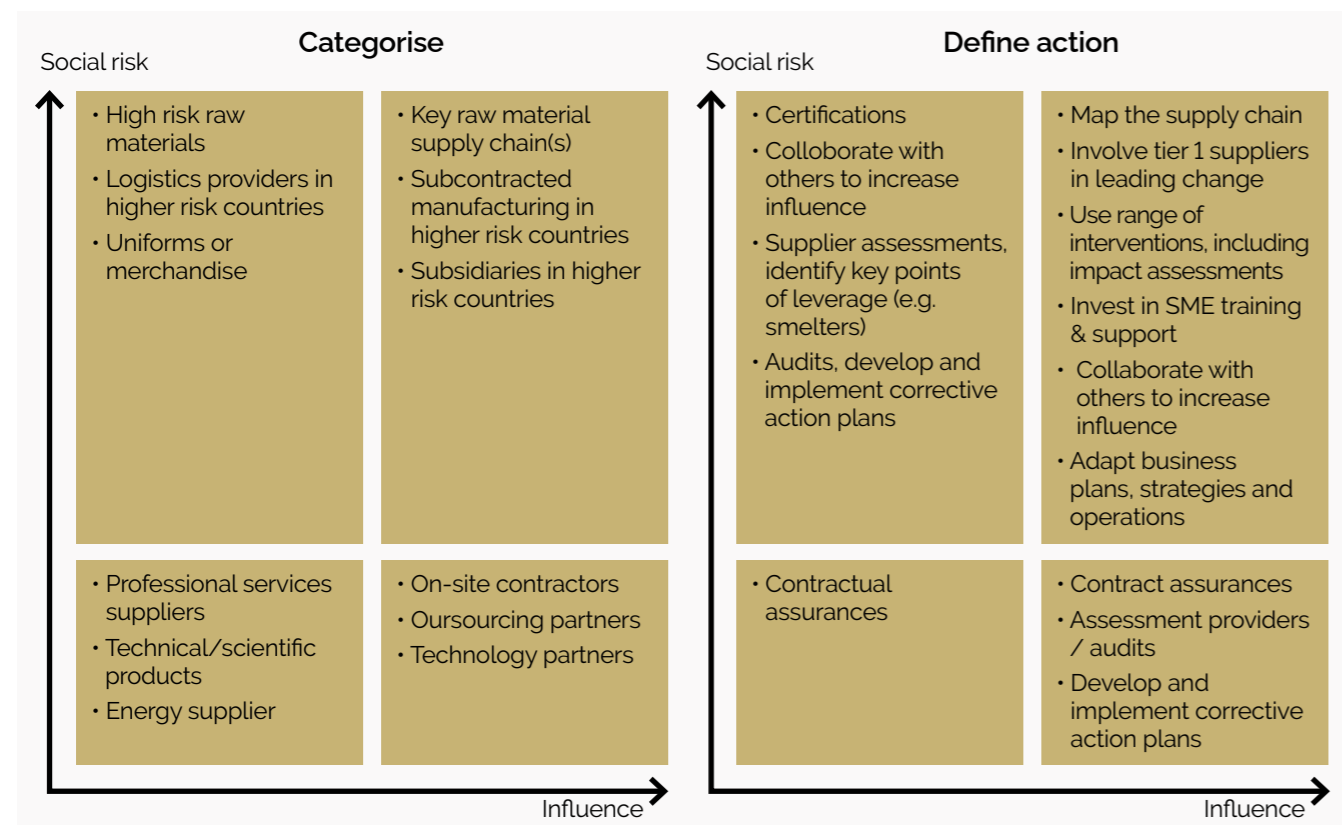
Categorise

Social risk

• High risk raw materials
• Logistics providers in higher risk countries
• Uniforms or merchandise

• Key raw material supply chain(s)
• Subcontracted manufacturing in higher risk countries
• Subsidiaries in higher risk countries

• Professional services suppliers
• Technical/scientific products
• Energy supplier

• On-site contractors
• Oursourcing partners
• Technology partners

Influence

Define action

Social risk

• Certifications
• Colloborate with others to increase influence
• Supplier assessments, identify key points of leverage (e.g. smelters)
• Audits, develop and implement corrective action plans

• Map the supply chain
• Involve tier 1 suppliers in leading change
• Use range of interventions, including impact assessments
• Invest in SME training & support
• Collaborate with others to increase influence
• Adapt business plans, strategies and operations

• Contractual assurances

• Contract assurances
• Assessment providers / audits
• Develop and implement corrective action plans

Influence